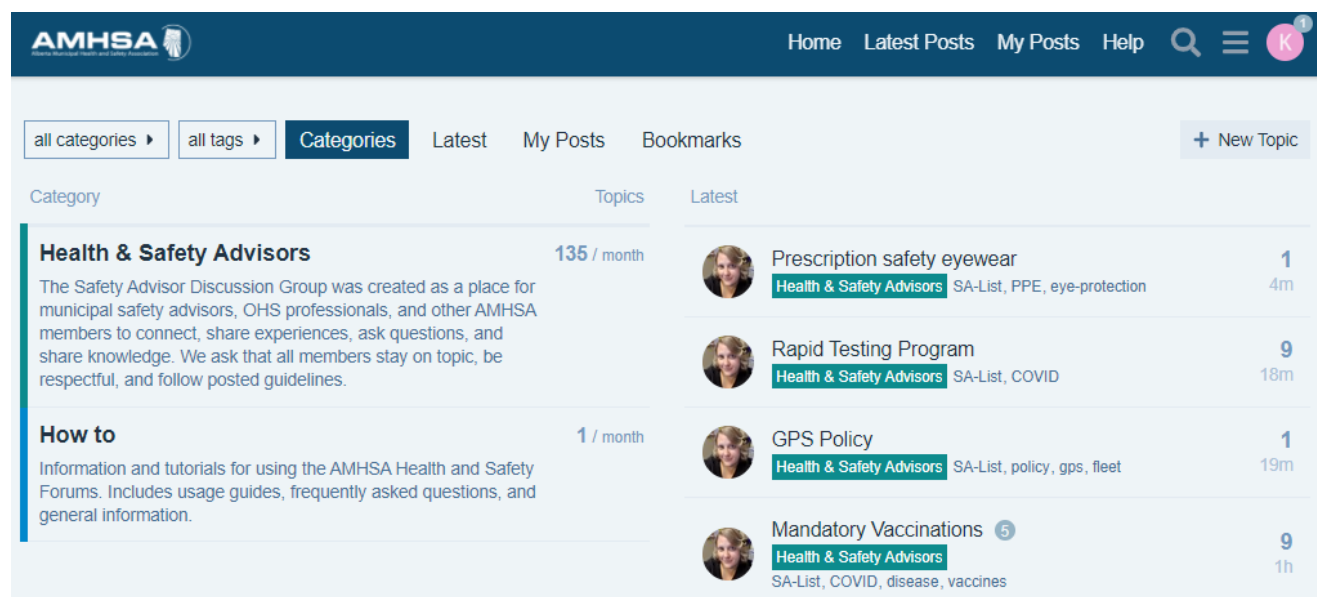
AMHSA
Alberta Municipal Health and Safety Association

Home Latest Posts My Posts Help

K 1

all categories ▸ all tags ▸ Categories Latest My Posts Bookmarks + New Topic

| Category | Topics |
|---|---|
| **Health & Safety Advisors** The Safety Advisor Discussion Group was created as a place for municipal safety advisors, OHS professionals, and other AMHSA members to connect, share experiences, ask questions, and share knowledge. We ask that all members stay on topic, be respectful, and follow posted guidelines. | 135 / month |
| **How to** Information and tutorials for using the AMHSA Health and Safety Forums. Includes usage guides, frequently asked questions, and general information. | 1 / month |

Latest

Prescription safety eyewear
Health & Safety Advisors SA-List, PPE, eye-protection
1
4m

Rapid Testing Program
Health & Safety Advisors SA-List, COVID
9
18m

GPS Policy
Health & Safety Advisors SA-List, policy, gps, fleet
1
19m

Mandatory Vaccinations 5
Health & Safety Advisors
SA-List, COVID, disease, vaccines
9
1h